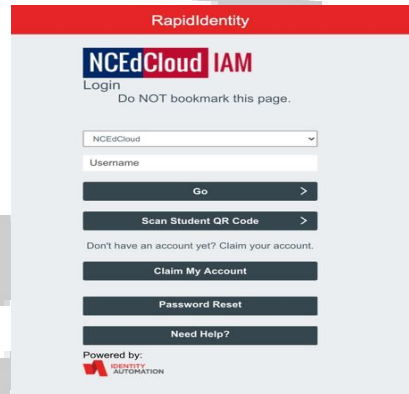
RapidIdentity

NCEdCloud IAM

Login

Do NOT bookmark this page.

NCEdCloud

Username

Go >

Scan Student QR Code >

Don't have an account yet? Claim your account.

Claim My Account

Password Reset

Need Help?

Powered by:

IDENTITY AUTOMATION